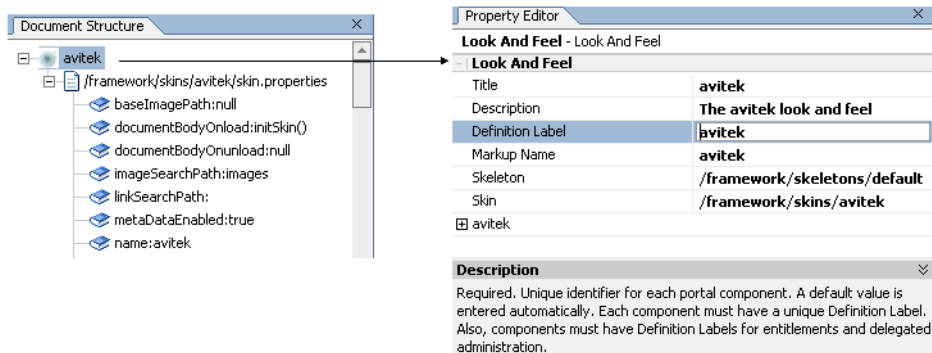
Document Structure

avitek

/framework/skins/avitek/skin.properties

baseImagePath:null

documentBodyOnload:initSkin()

documentBodyOnunload:null

imageSearchPath:images

linkSearchPath:

metaDataEnabled:true

name:avitek

Property Editor

Look And Feel - Look And Feel

Look And Feel

| | |
|---|---|
| Title | avitek |
| Description | The avitek look and feel |
| Definition Label | avitek |
| Markup Name | avitek |
| Skeleton | /framework/skeletons/default |
| Skin | /framework/skins/avitek |

avitek

Description

Required. Unique identifier for each portal component. A default value is entered automatically. Each component must have a unique Definition Label. Also, components must have Definition Labels for entitlements and delegated administration.